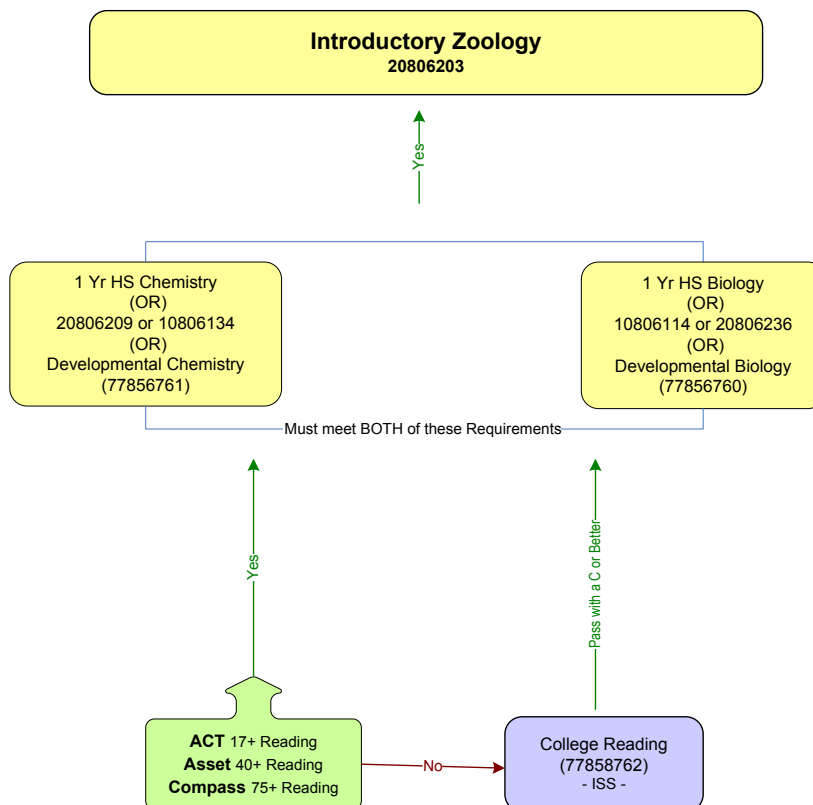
Introductory Zoology
20806203

Yes

1 Yr HS Chemistry
(OR)
20806209 or 10806134
(OR)
Developmental Chemistry
(77856761)

1 Yr HS Biology
(OR)
10806114 or 20806236
(OR)
Developmental Biology
(77856760)

Must meet BOTH of these Requirements

Yes

Pass with a C or Better

ACT 17+ Reading
Asset 40+ Reading
Compass 75+ Reading

No

College Reading
(77858762)
- ISS -